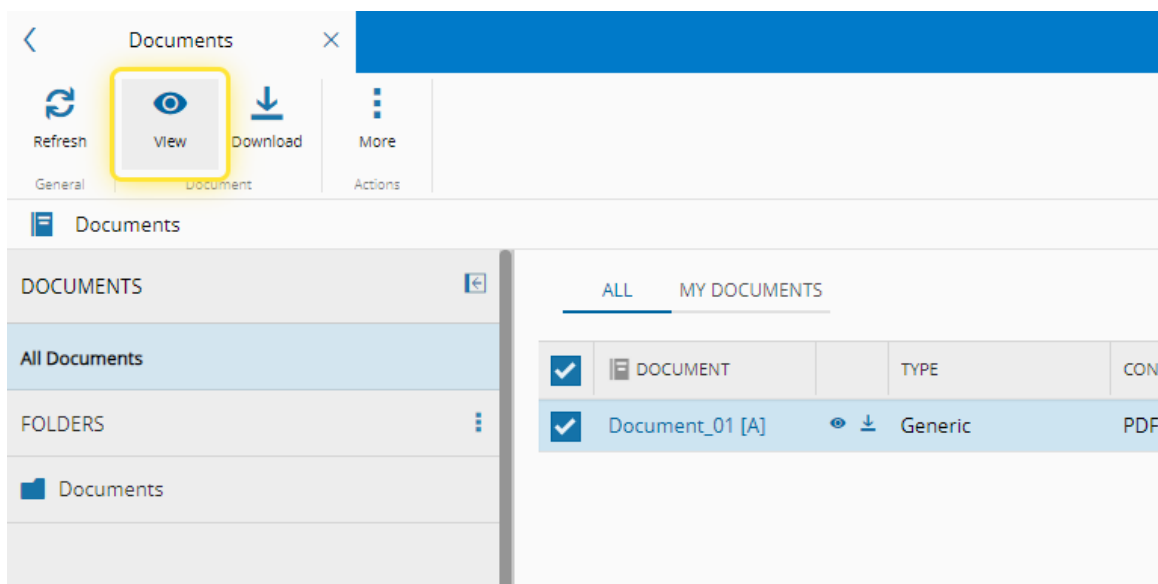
Documents

Refresh
View
Download
More

General
Document
Actions

Documents

DOCUMENTS

All Documents

FOLDERS

Documents

ALL
MY DOCUMENTS

| DOCUMENT | | TYPE | CON |
|---|---|---|---|
| Document_01 [A] | | Generic | PDF |